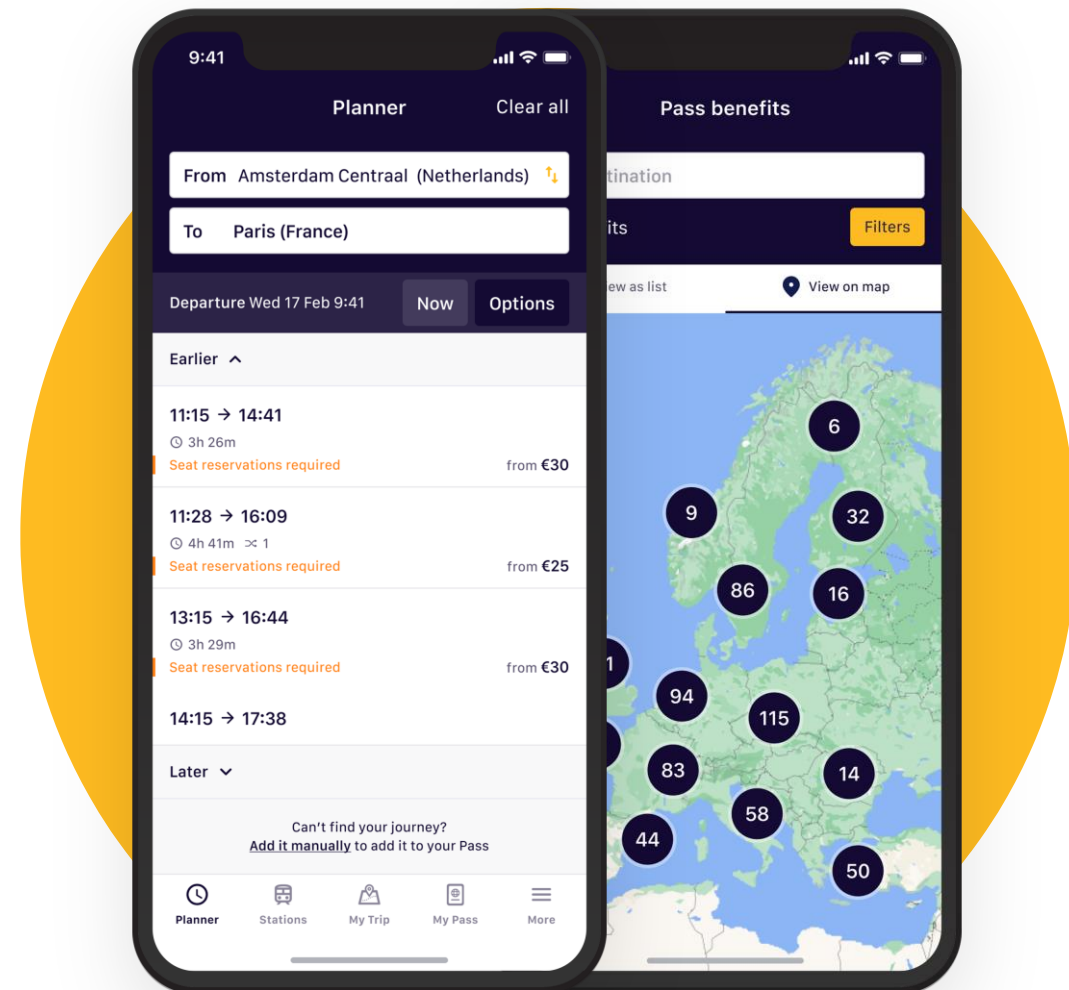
9:41

Planner

Clear all

From Amsterdam Centraal (Netherlands)

To Paris (France)

Departure Wed 17 Feb 9:41

Now

Options

Earlier

11:15 → 14:41
3h 26m
Seat reservations required
from €30

11:28 → 16:09
4h 41m 1
Seat reservations required
from €25

13:15 → 16:44
3h 29m
Seat reservations required
from €30

14:15 → 17:38

Later

Can't find your journey?
Add it manually to add it to your Pass

Planner
Stations
My Trip
My Pass
More

Pass benefits

tination

its

Filters

ew as list

View on map

6
9
32
86
16
1
94
115
83
14
58
44
50